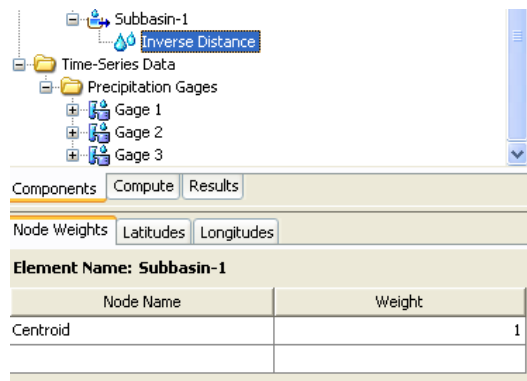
Subbasin-1
Inverse Distance
Time-Series Data
Precipitation Gages
Gage 1
Gage 2
Gage 3

Components | Compute | Results

Node Weights | Latitudes | Longitudes

Element Name: Subbasin-1

| Node Name | Weight |
|---|---|
| Centroid | 1 |
| | |